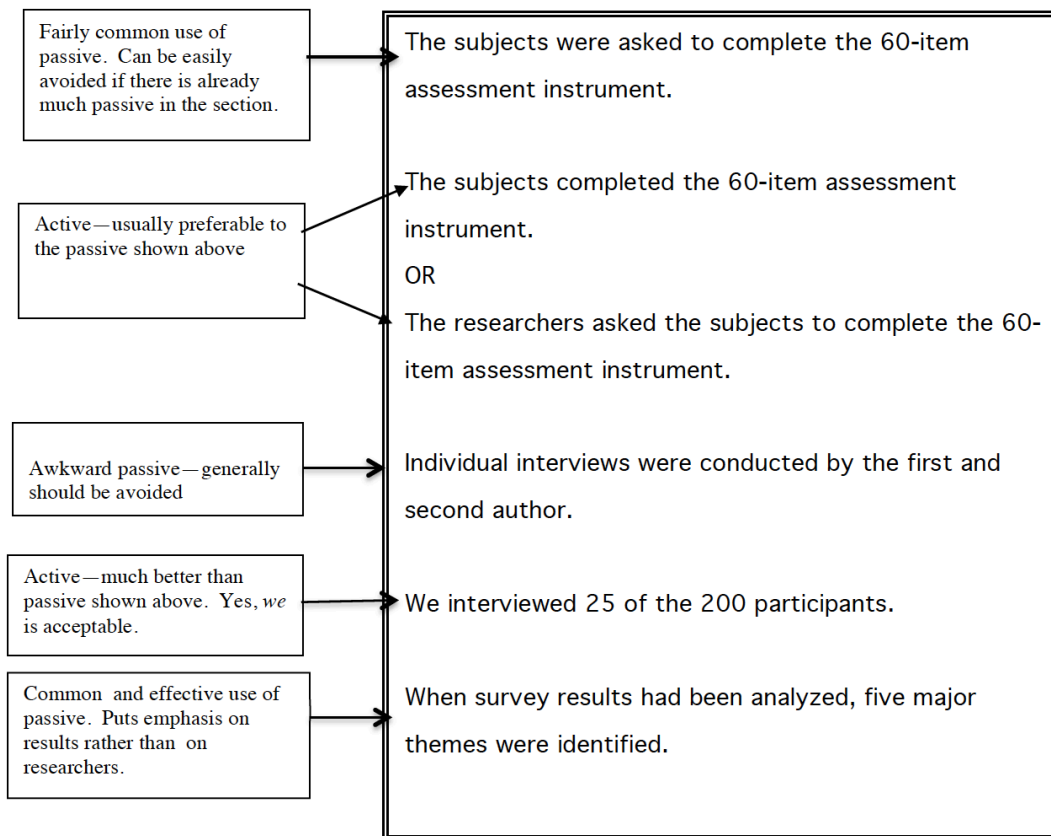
Fairly common use of passive. Can be easily avoided if there is already much passive in the section.

The subjects were asked to complete the 60-item assessment instrument.

Active—usually preferable to the passive shown above

The subjects completed the 60-item assessment instrument.
OR
The researchers asked the subjects to complete the 60-item assessment instrument.

Awkward passive—generally should be avoided

Individual interviews were conducted by the first and second author.

Active—much better than passive shown above. Yes, *we* is acceptable.

We interviewed 25 of the 200 participants.

Common and effective use of passive. Puts emphasis on results rather than on researchers.

When survey results had been analyzed, five major themes were identified.